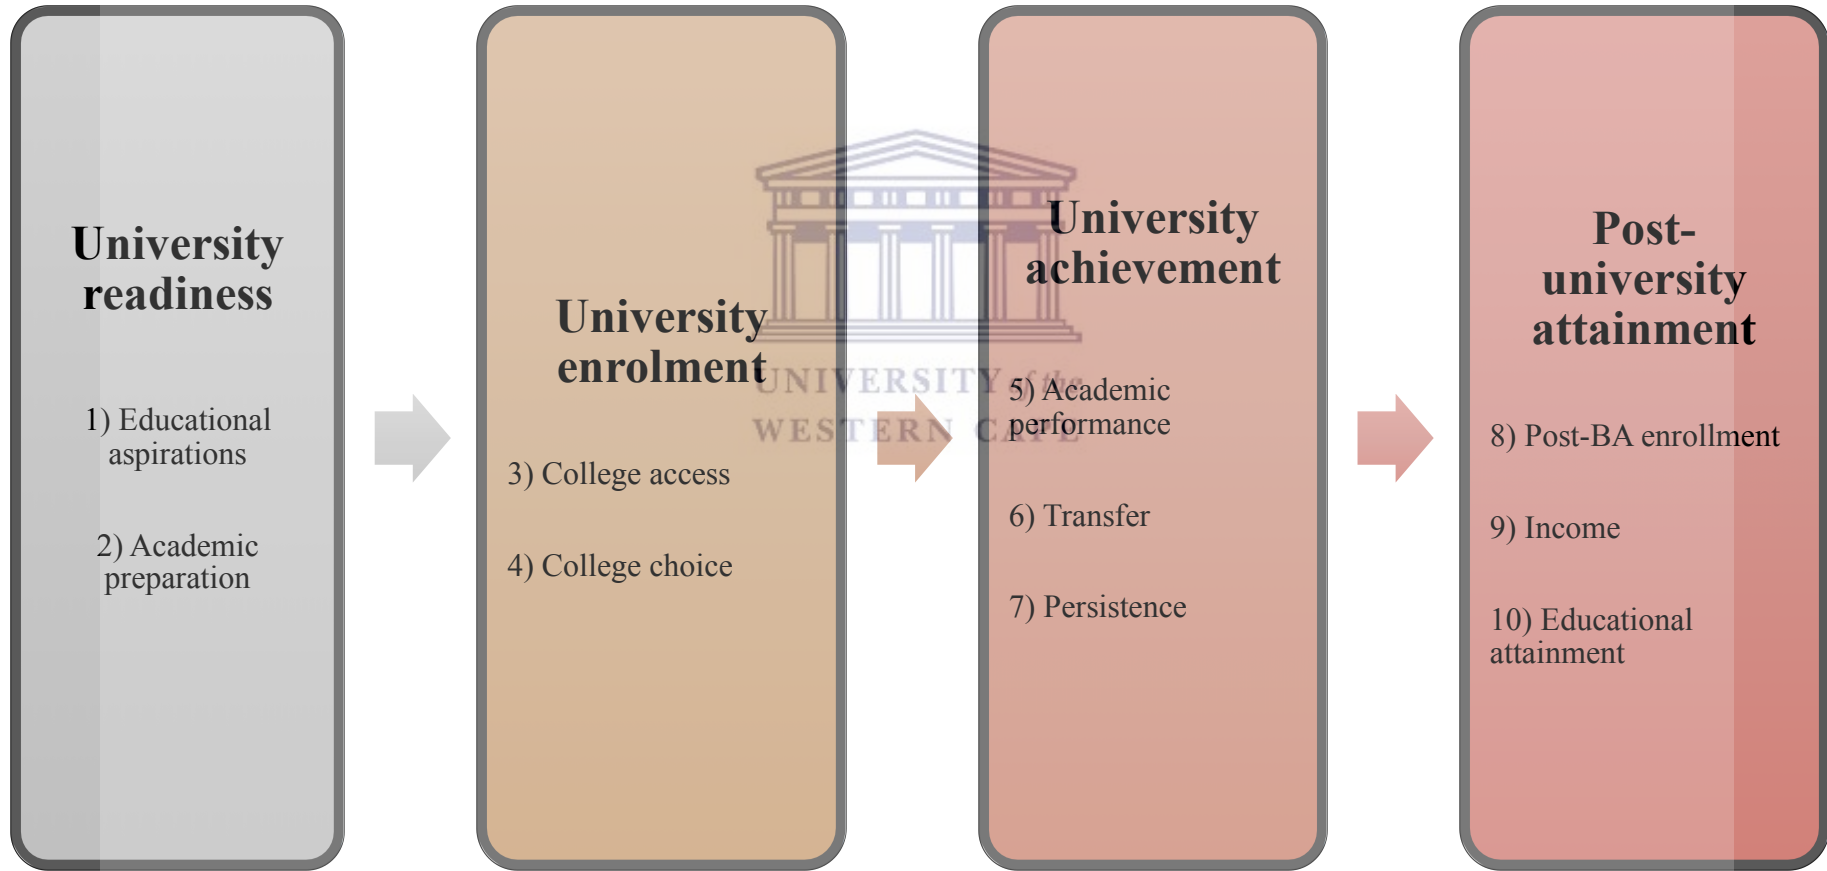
University readiness

1) Educational aspirations

2) Academic preparation

University enrolment

3) College access

4) College choice

University achievement

5) Academic performance

6) Transfer

7) Persistence

Post-university attainment

8) Post-BA enrollment

9) Income

10) Educational attainment

UNIVERSITY of the
WESTERN CAPE